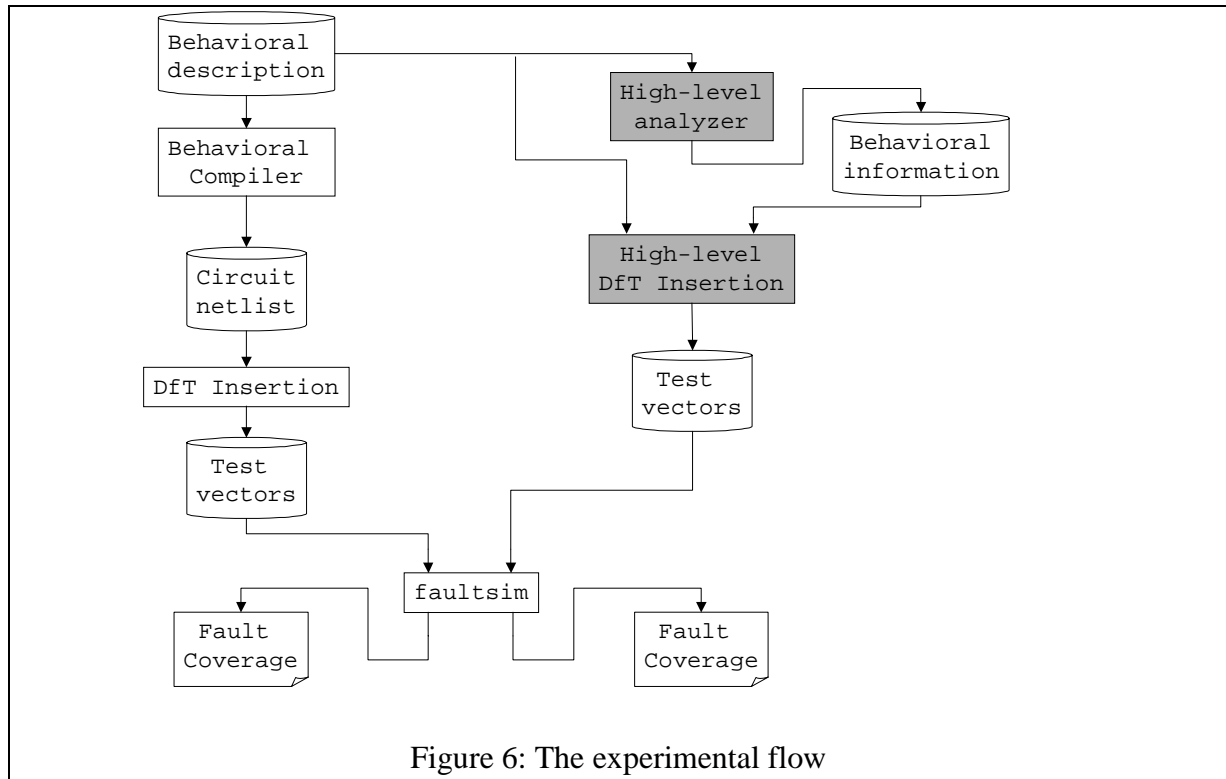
Behavioral description

High-level analyzer

Behavioral information

Behavioral Compiler

High-level DfT Insertion

Circuit netlist

DfT Insertion

Test vectors

Test vectors

faultsim

Fault Coverage

Fault Coverage

Figure 6: The experimental flow